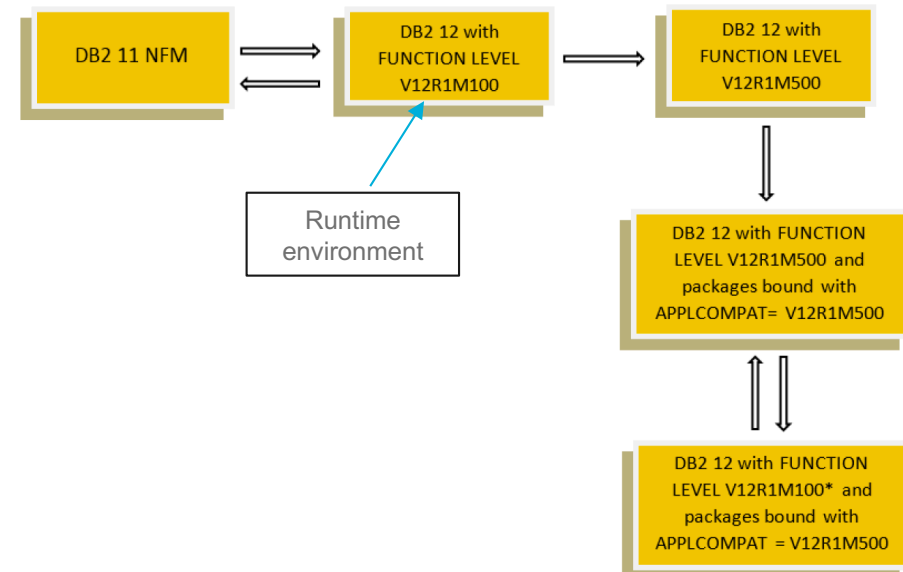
DB2 11 NFM

DB2 12 with FUNCTION LEVEL V12R1M100

Runtime environment

DB2 12 with FUNCTION LEVEL V12R1M500

DB2 12 with FUNCTION LEVEL V12R1M500 and packages bound with APPLCOMPAT= V12R1M500

DB2 12 with FUNCTION LEVEL V12R1M100* and packages bound with APPLCOMPAT = V12R1M500